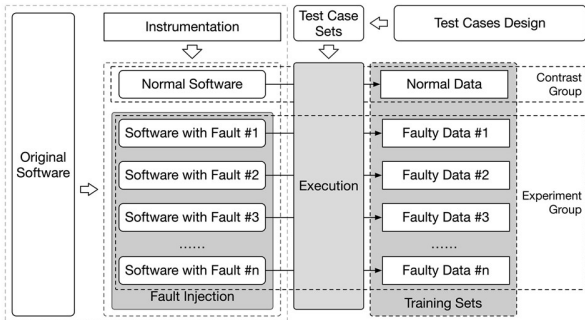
Instrumentation

Test Case Sets

Test Cases Design

Original Software

Normal Software

Execution

Normal Data

Contrast Group

Software with Fault #1

Faulty Data #1

Software with Fault #2

Faulty Data #2

Software with Fault #3

Faulty Data #3

Experiment Group

......

......

Software with Fault #n

Faulty Data #n

Fault Injection

Training Sets